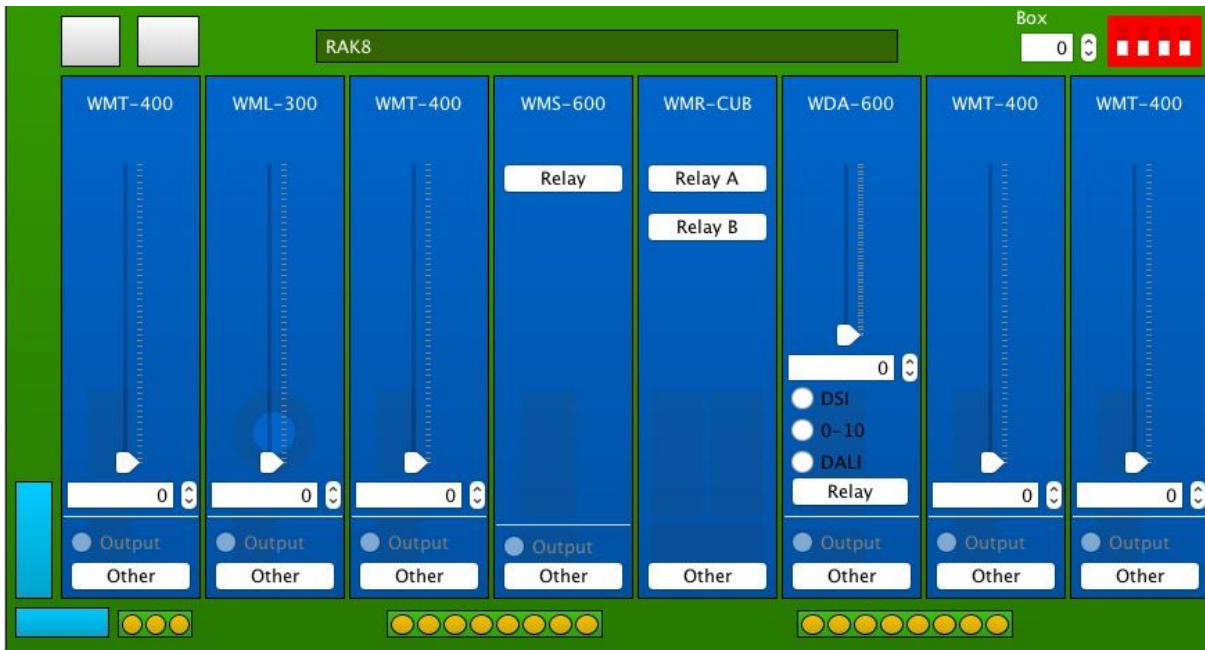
RAK8

Box

0

WMT-400

0

Output

Other

WML-300

0

Output

Other

WMT-400

0

Output

Other

WMS-600

Relay

Output

Other

WMR-CUB

Relay A

Relay B

Other

WDA-600

0

DSI

0-10

DALI

Relay

Output

Other

WMT-400

0

Output

Other

WMT-400

0

Output

Other